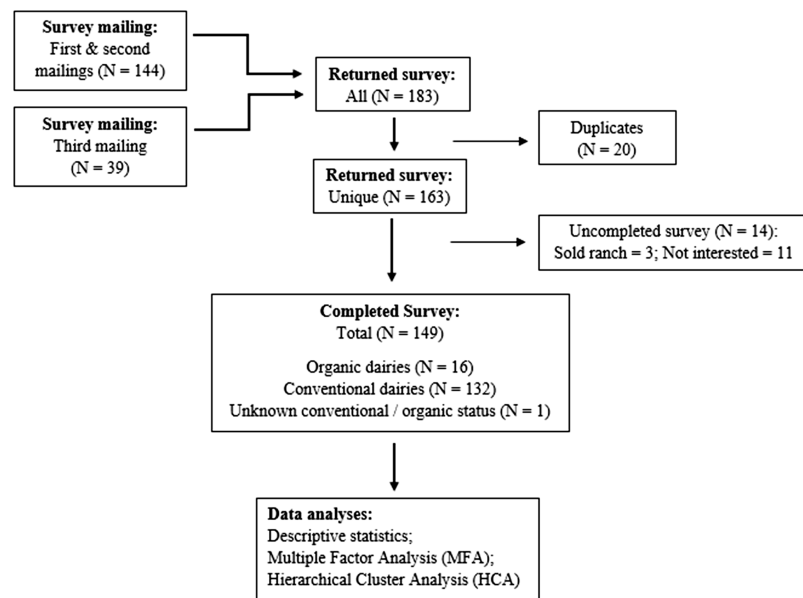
**Survey mailing:**
First & second mailings (N = 144)

**Survey mailing:**
Third mailing (N = 39)

**Returned survey:**
All (N = 183)

Duplicates (N = 20)

**Returned survey:**
Unique (N = 163)

Uncompleted survey (N = 14):
Sold ranch = 3; Not interested = 11

**Completed Survey:**
Total (N = 149)

Organic dairies (N = 16)
Conventional dairies (N = 132)
Unknown conventional / organic status (N = 1)

**Data analyses:**
Descriptive statistics;
Multiple Factor Analysis (MFA);
Hierarchical Cluster Analysis (HCA)